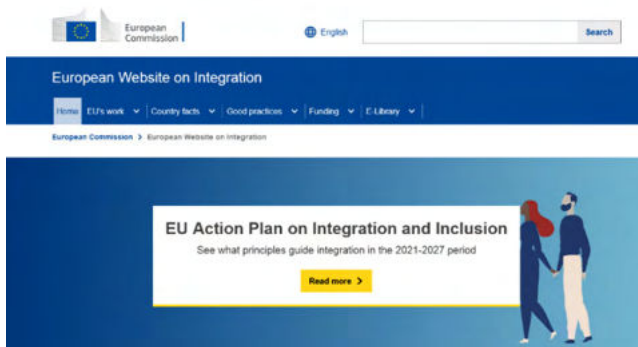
European Commission

English

Search

European Website on Integration

Home EU's work Country facts Good practices Funding E-Library

European Commission > European Website on Integration

EU Action Plan on Integration and Inclusion

See what principles guide integration in the 2021-2027 period

Read more